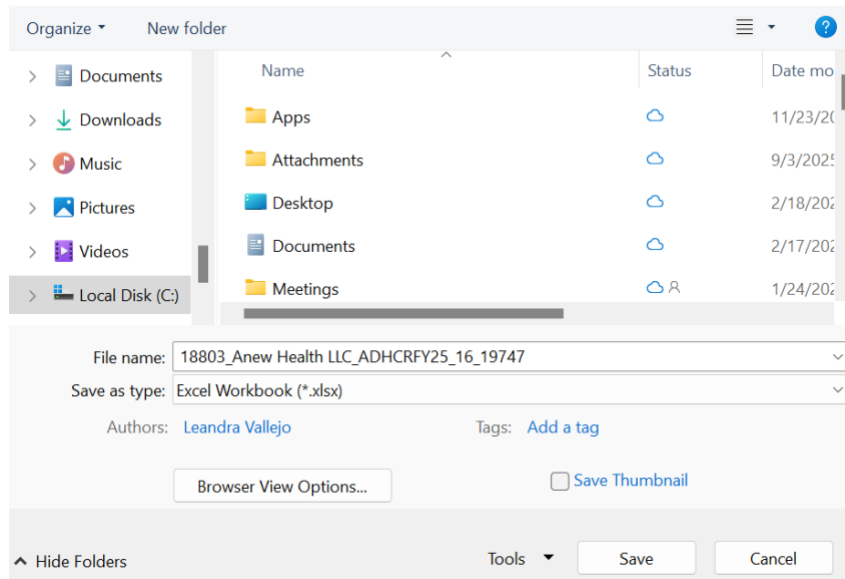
Organize ▾ New folder

Documents
Downloads
Music
Pictures
Videos
Local Disk (C:)

| Name | Status | Date mo |
|---|---|---|
| Apps | | 11/23/20 |
| Attachments | | 9/3/2025 |
| Desktop | | 2/18/202 |
| Documents | | 2/17/202 |
| Meetings | | 1/24/202 |

File name: 18803_Anew Health LLC_ADHCRFY25_16_19747
Save as type: Excel Workbook (*.xlsx)
Authors: Leandra Vallejo
Tags: Add a tag
Browser View Options...
Save Thumbnail
Hide Folders
Tools
Save
Cancel